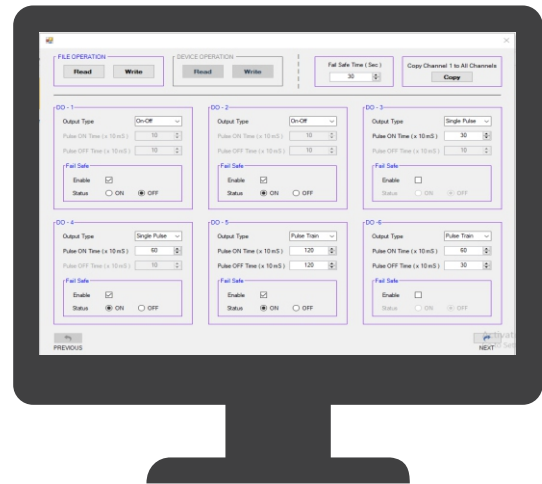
FILE OPERATION
Read Write

DEVICE OPERATION
Read Write

Fail Safe Time ( Sec )
30

Copy Channel 1 to All Channels
Copy

DO - 1
Output Type On-Off
Pulse ON Time ( x 10 mS ) 10
Pulse OFF Time ( x 10 mS ) 10
Fail Safe
Enable ☑
Status ON OFF

DO - 2
Output Type On-Off
Pulse ON Time ( x 10 mS ) 10
Pulse OFF Time ( x 10 mS ) 10
Fail Safe
Enable ☑
Status ON OFF

DO - 3
Output Type Single Pulse
Pulse ON Time ( x 10 mS ) 30
Pulse OFF Time ( x 10 mS ) 10
Fail Safe
Enable ☐
Status ON OFF

DO - 4
Output Type Single Pulse
Pulse ON Time ( x 10 mS ) 60
Pulse OFF Time ( x 10 mS ) 10
Fail Safe
Enable ☑
Status ON OFF

DO - 5
Output Type Pulse Train
Pulse ON Time ( x 10 mS ) 120
Pulse OFF Time ( x 10 mS ) 120
Fail Safe
Enable ☑
Status ON OFF

DO - 6
Output Type Pulse Train
Pulse ON Time ( x 10 mS ) 60
Pulse OFF Time ( x 10 mS ) 30
Fail Safe
Enable ☐
Status ON OFF

PREVIOUS

NEXT